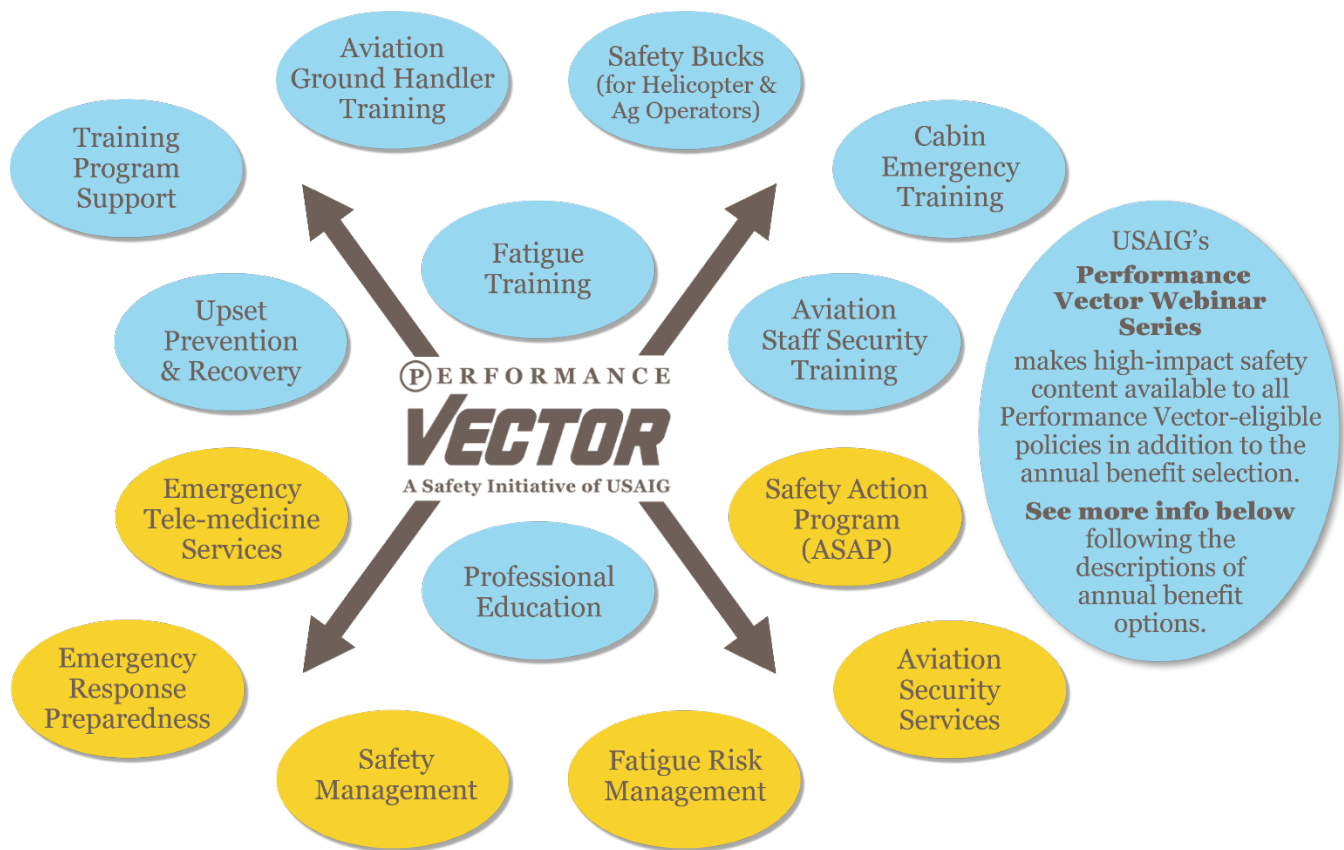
Aviation Ground Handler Training

Safety Bucks (for Helicopter & Ag Operators)

Training Program Support

Cabin Emergency Training

Fatigue Training

USAIG's
**Performance Vector Webinar Series**
makes high-impact safety content available to all Performance Vector-eligible policies in addition to the annual benefit selection.
**See more info below** following the descriptions of annual benefit options.

Upset Prevention & Recovery

Aviation Staff Security Training

PERFORMANCE
VECTOR
A Safety Initiative of USAIG

Emergency Tele-medicine Services

Safety Action Program (ASAP)

Professional Education

Emergency Response Preparedness

Aviation Security Services

Safety Management

Fatigue Risk Management